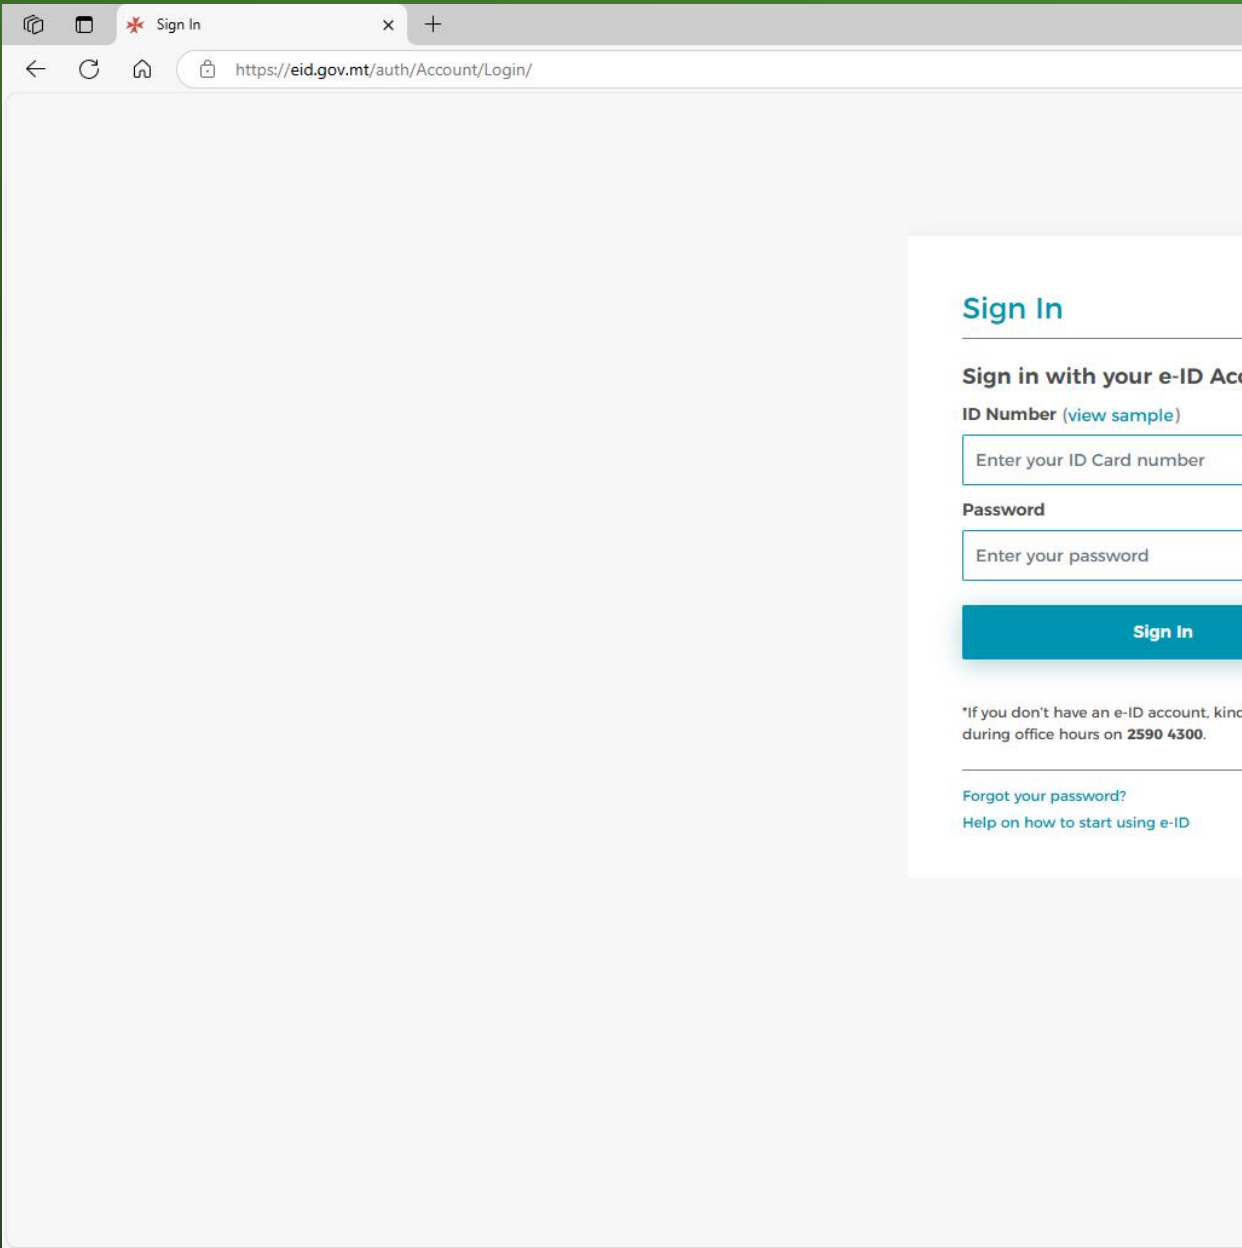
Sign In

https://eid.gov.mt/auth/Account/Login/

Sign In

Sign in with your e-ID Ac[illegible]

ID Number (view sample)

Enter your ID Card number

Password

Enter your password

Sign In

*If you don't have an e-ID account, kin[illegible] during office hours on 2590 4300.

Forgot your password?
Help on how to start using e-ID